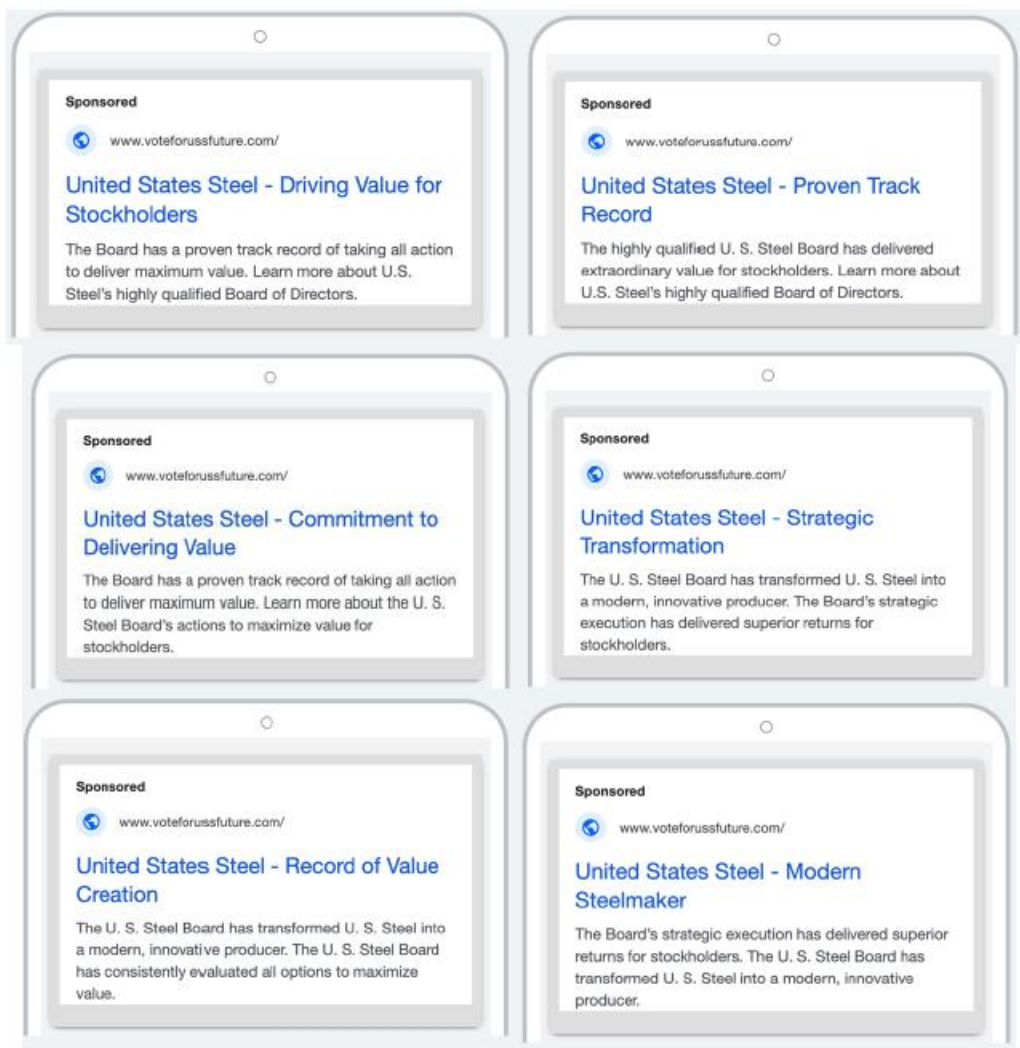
Sponsored

www.voteforussfuture.com/

United States Steel - Driving Value for Stockholders

The Board has a proven track record of taking all action to deliver maximum value. Learn more about U.S. Steel's highly qualified Board of Directors.

Sponsored

www.voteforussfuture.com/

United States Steel - Proven Track Record

The highly qualified U. S. Steel Board has delivered extraordinary value for stockholders. Learn more about U.S. Steel's highly qualified Board of Directors.

Sponsored

www.voteforussfuture.com/

United States Steel - Commitment to Delivering Value

The Board has a proven track record of taking all action to deliver maximum value. Learn more about the U. S. Steel Board's actions to maximize value for stockholders.

Sponsored

www.voteforussfuture.com/

United States Steel - Strategic Transformation

The U. S. Steel Board has transformed U. S. Steel into a modern, innovative producer. The Board's strategic execution has delivered superior returns for stockholders.

Sponsored

www.voteforussfuture.com/

United States Steel - Record of Value Creation

The U. S. Steel Board has transformed U. S. Steel into a modern, innovative producer. The U. S. Steel Board has consistently evaluated all options to maximize value.

Sponsored

www.voteforussfuture.com/

United States Steel - Modern Steelmaker

The Board's strategic execution has delivered superior returns for stockholders. The U. S. Steel Board has transformed U. S. Steel into a modern, innovative producer.